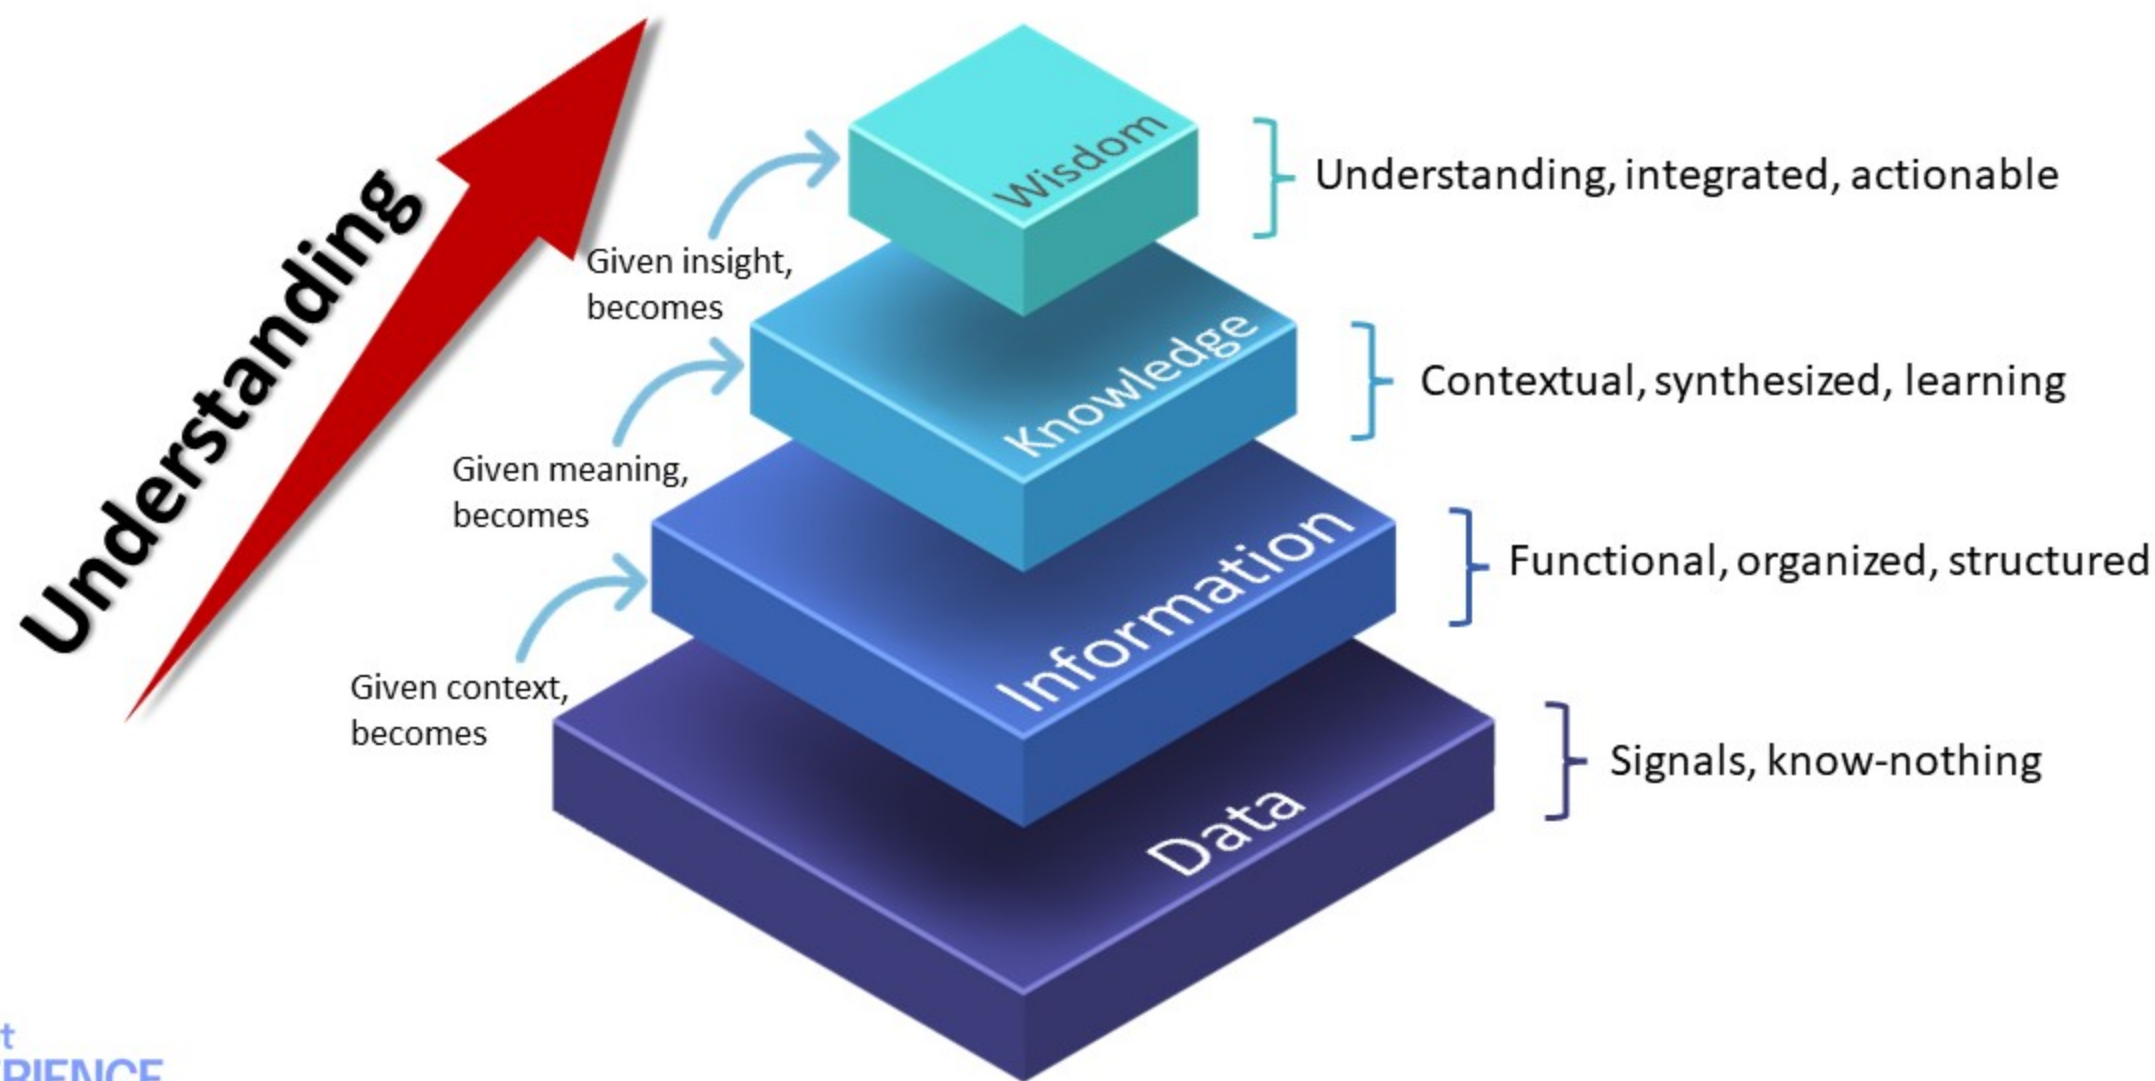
Understanding

Wisdom

Understanding, integrated, actionable

Given insight, becomes

Knowledge

Contextual, synthesized, learning

Given meaning, becomes

Information

Functional, organized, structured

Given context, becomes

Data

Signals, know-nothing

t
RIENCE